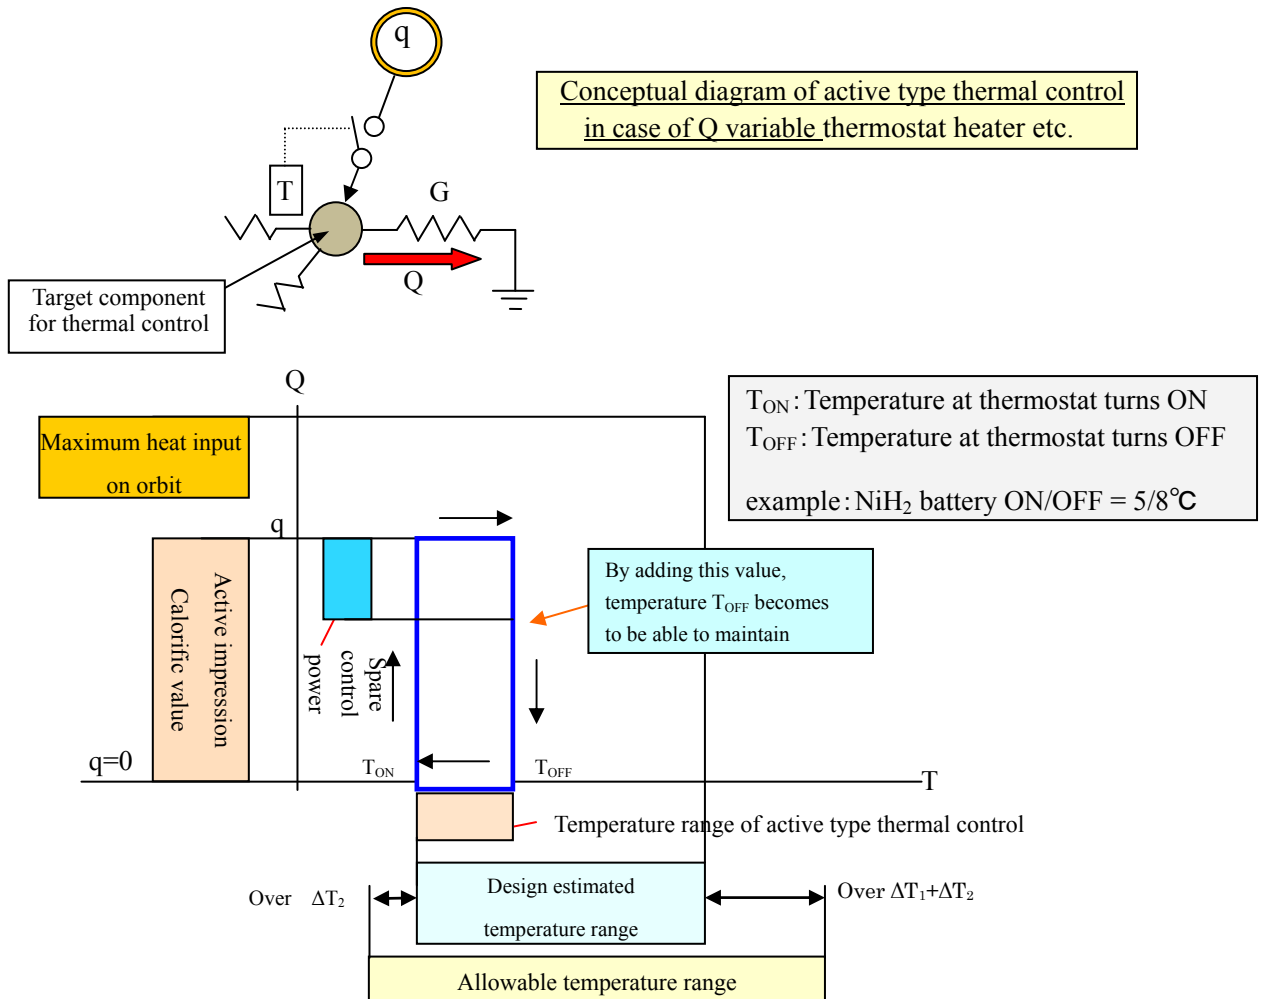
q

T

G

Q

Target component for thermal control

Conceptual diagram of active type thermal control in case of Q variable thermostat heater etc.

Q

Maximum heat input on orbit

q

Active impression Calorific value

Spare control power

q=0

$T_{ON}$

$T_{OFF}$

T

$T_{ON}$ : Temperature at thermostat turns ON
$T_{OFF}$ : Temperature at thermostat turns OFF

example : $NiH_2$ battery ON/OFF = 5/8℃

By adding this value, temperature $T_{OFF}$ becomes to be able to maintain

Temperature range of active type thermal control

Over $\Delta T_2$

Design estimated temperature range

Over $\Delta T_1+\Delta T_2$

Allowable temperature range